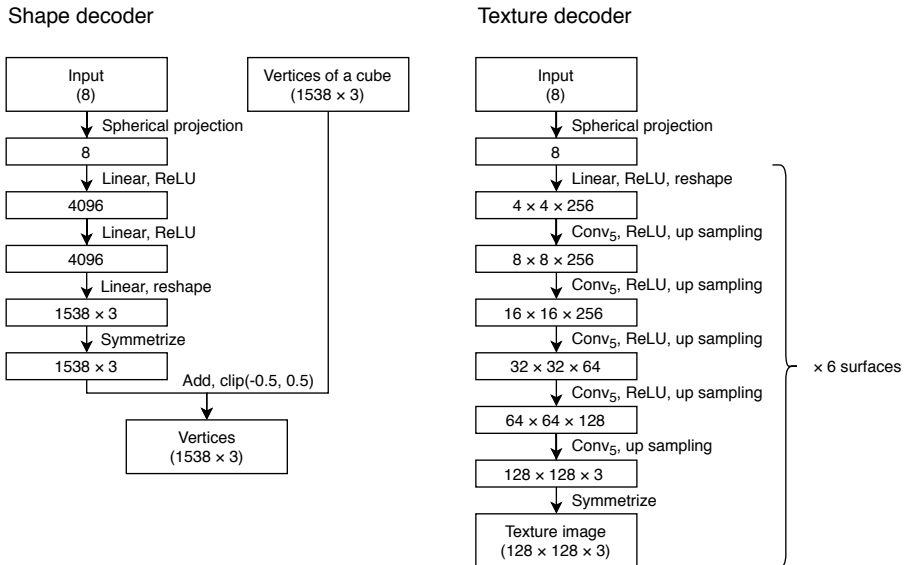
Shape decoder

Input
(8)

Spherical projection

8

Linear, ReLU

4096

Linear, ReLU

4096

Linear, reshape

1538 × 3

Symmetrize

1538 × 3

Vertices of a cube
(1538 × 3)

Add, clip(-0.5, 0.5)

Vertices
(1538 × 3)

Texture decoder

Input
(8)

Spherical projection

8

Linear, ReLU, reshape

4 × 4 × 256

Conv$_5$, ReLU, up sampling

8 × 8 × 256

Conv$_5$, ReLU, up sampling

16 × 16 × 256

Conv$_5$, ReLU, up sampling

32 × 32 × 64

Conv$_5$, ReLU, up sampling

64 × 64 × 128

Conv$_5$, up sampling

128 × 128 × 3

Symmetrize

Texture image
(128 × 128 × 3)

× 6 surfaces